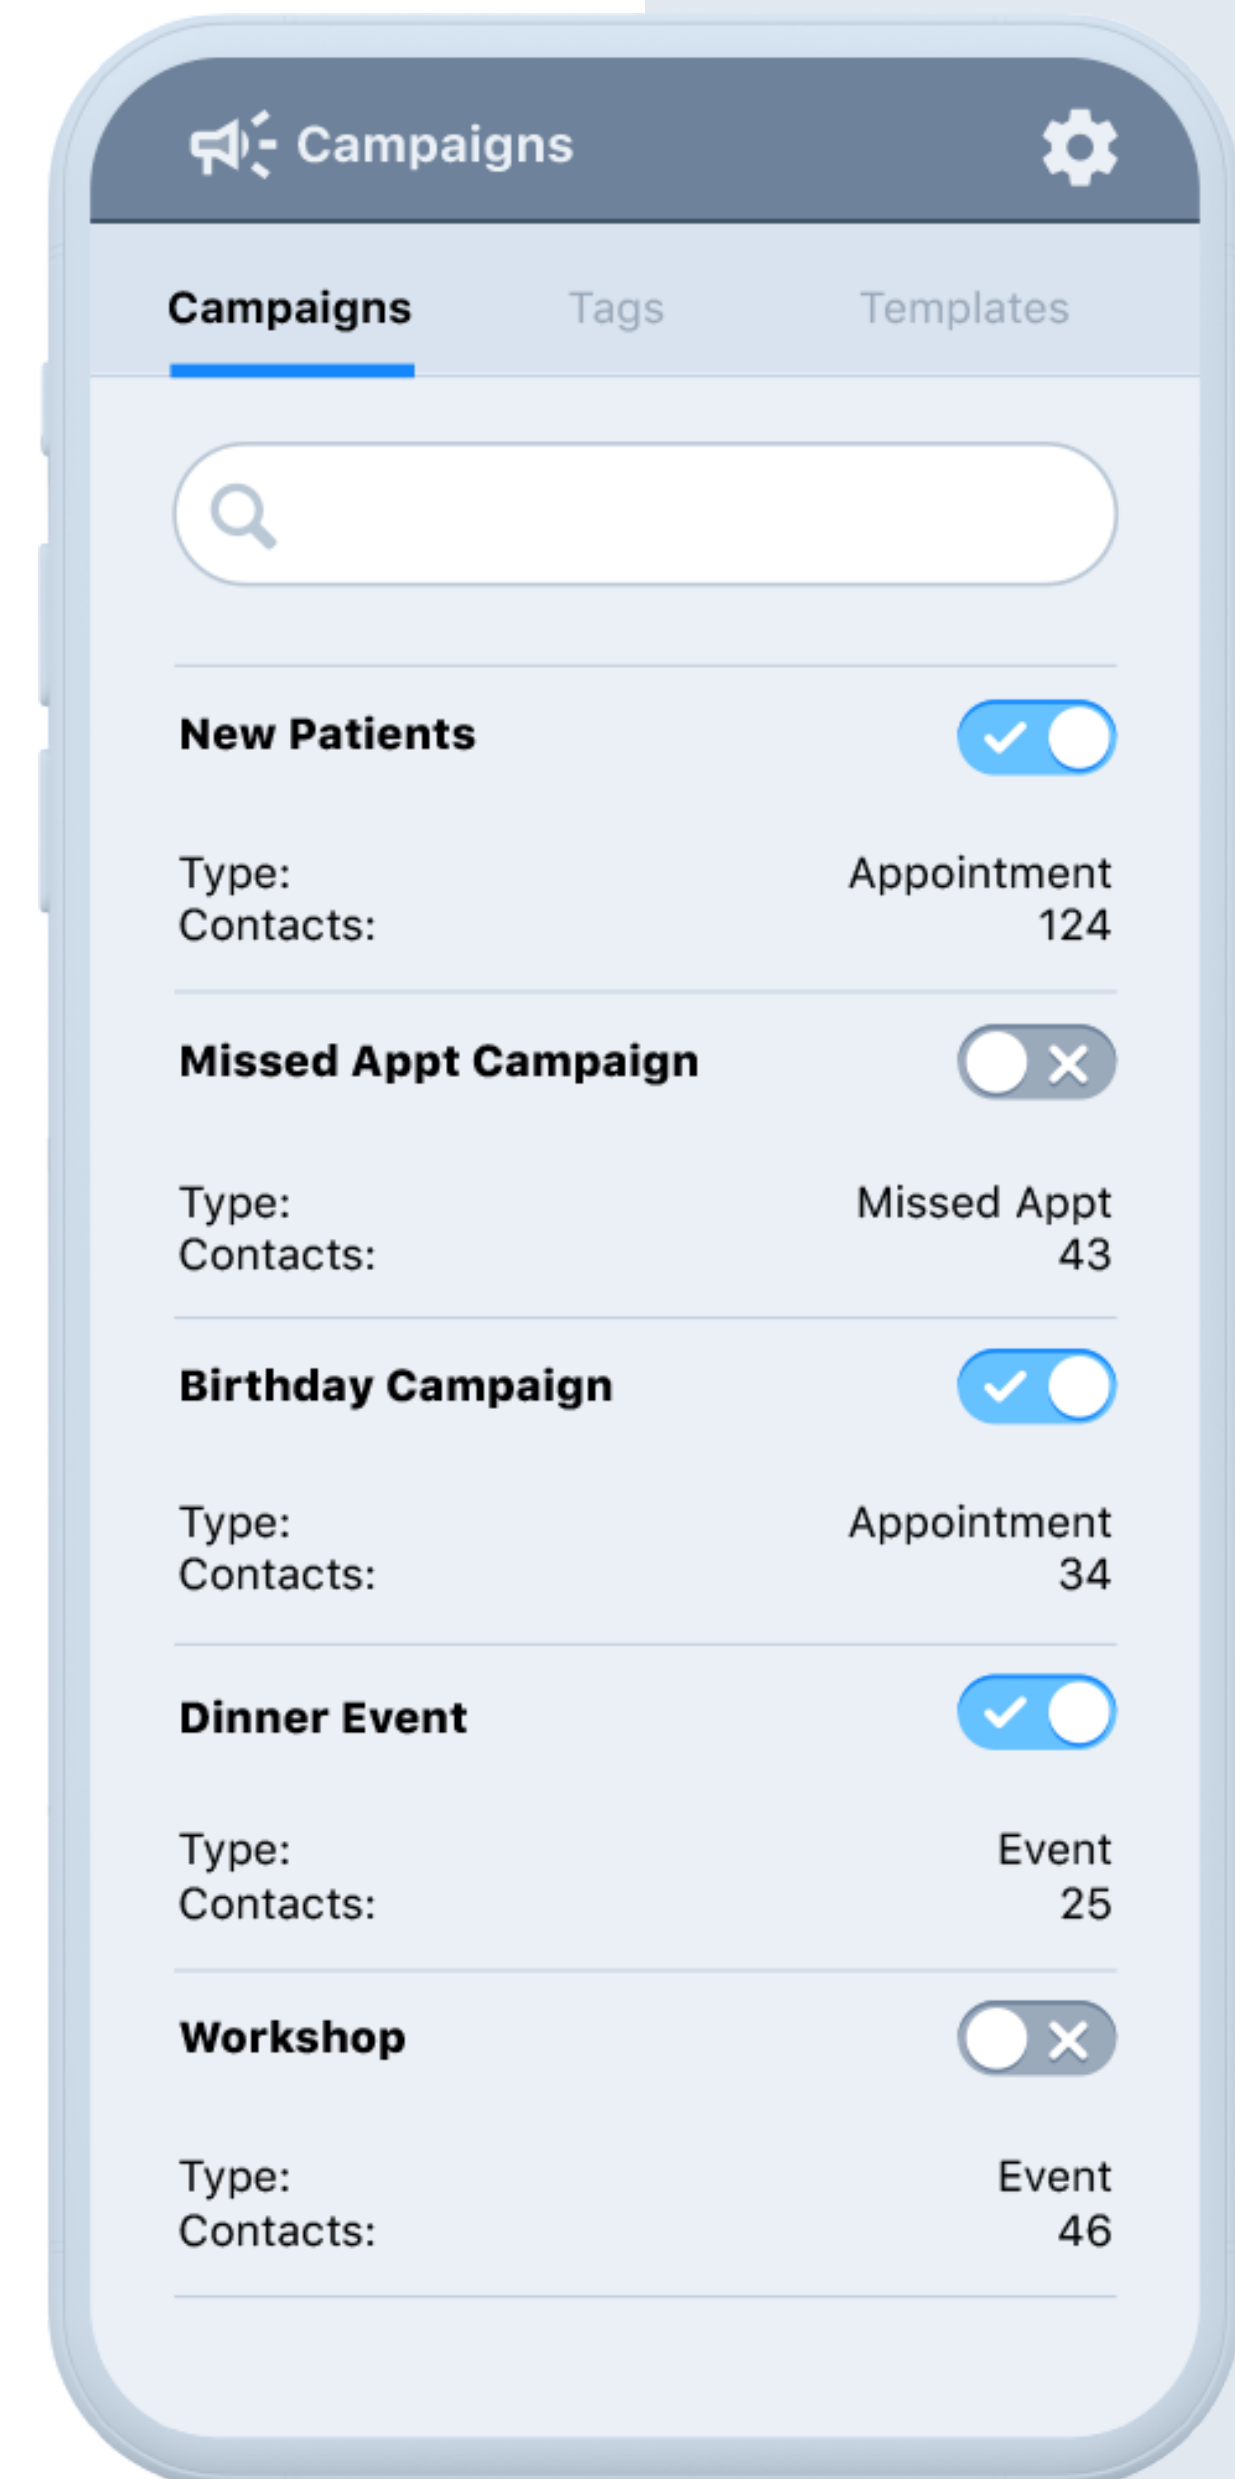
Campaigns

Campaigns Tags Templates

New Patients

Type: Appointment
Contacts: 124

Missed Appt Campaign

Type: Missed Appt
Contacts: 43

Birthday Campaign

Type: Appointment
Contacts: 34

Dinner Event

Type: Event
Contacts: 25

Workshop

Type: Event
Contacts: 46